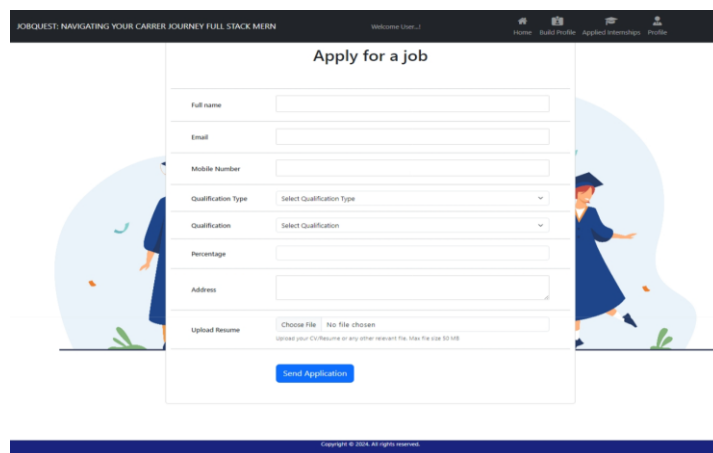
JOBQUEST: NAVIGATING YOUR CARRER JOURNEY FULL STACK MERN

Welcome User...!

Home Build Profile Applied Internships Profile

Apply for a job

Full name

Email

Mobile Number

Qualification Type
Select Qualification Type

Qualification
Select Qualification

Percentage

Address

Upload Resume
Choose File No file chosen
Upload your CV/Resume or any other relevant file. Max file size 50 MB

Send Application

Copyright © 2024. All rights reserved.